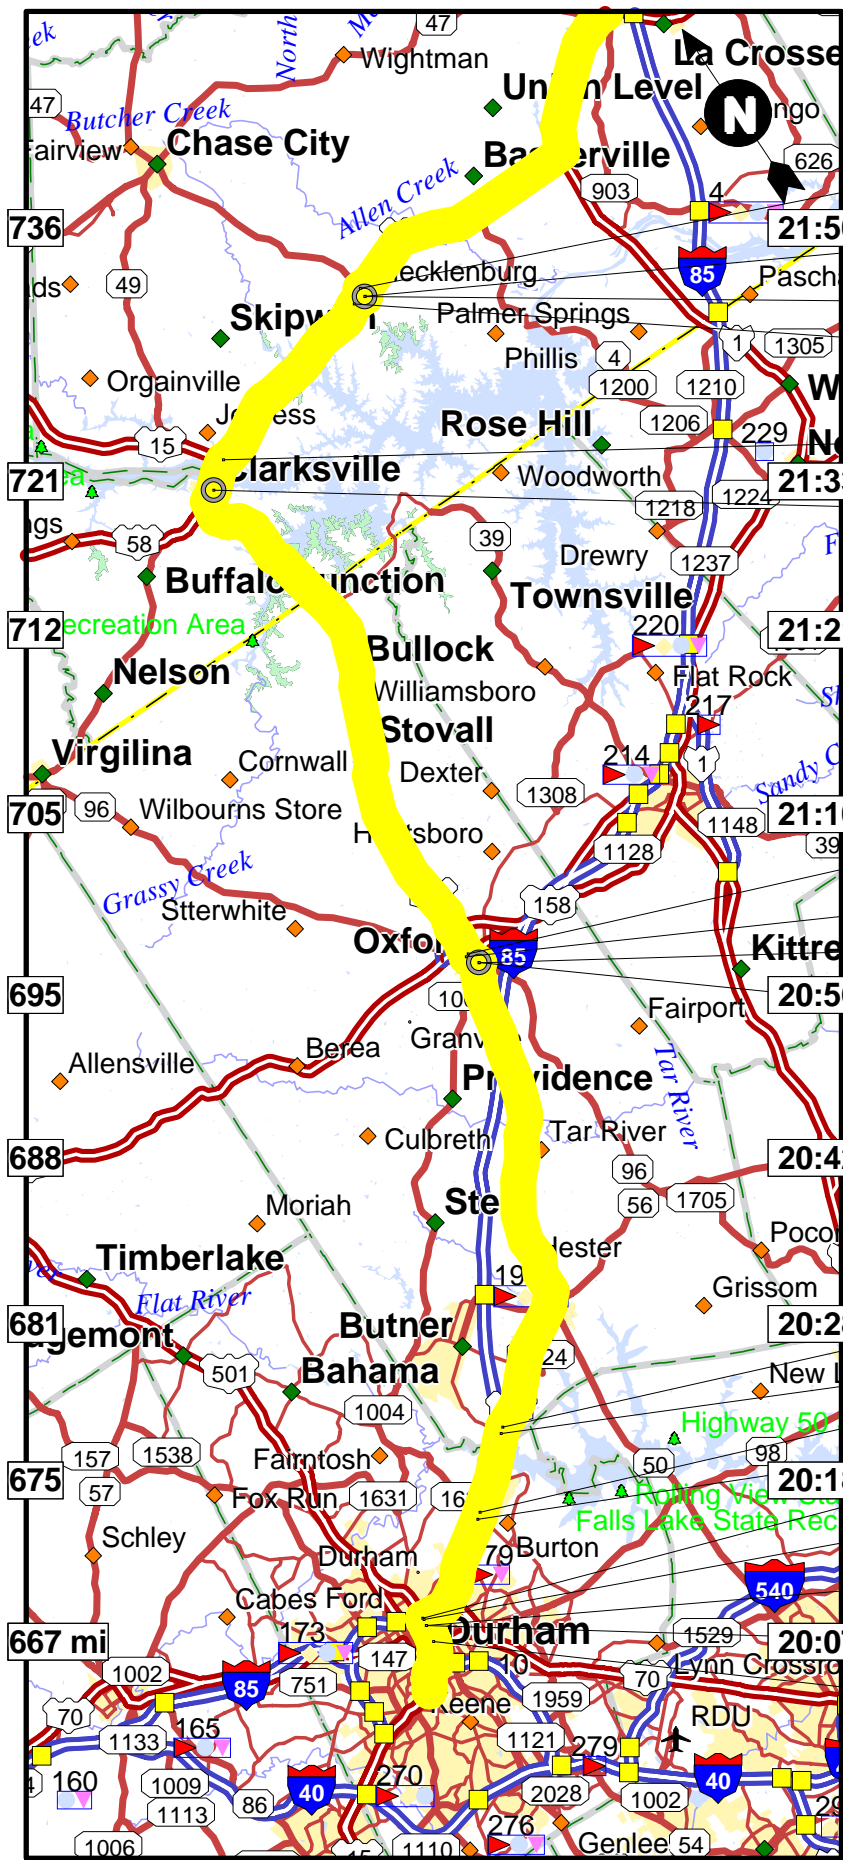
ek
47
Wightman
North
Union Level
La Crosse
ngo
47
Butcher Creek
airview
Chase City
Baskerville
626
Allen Creek
903
4
736
21:5
Mecklenburg
85
Pasch
ds
49
Skipwith
Palmer Springs
1
1305
Phillis
4
Orgainville
1200
1210
W
Jordess
Rose Hill
1206
229
15
N
721
Clarksville
Woodworth
21:3
gs
1218
1224
58
39
Drewry
1237
Buffalo Junction
Townsville
712
Recreation Area
220
21:2
Nelson
Bullock
Flat Rock
Williamsboro
217
Stovall
Virgilina
Cornwall
214
Dexter
1
Sandy C
705
96
Wilbourns Store
1308
21:1
Henrysboro
1148
1128
39
Grassy Creek
Stterwhite
158
Oxford
85
Kittre
695
20:5
100
Fairport
Granville
Berea
Tar River
Allensville
Providence
Tar River
Culbreth
688
20:4
96
Moriah
Stem
56
1705
Pocon
Chester
Timberlake
19
Grissom
Flat River
681
Egemont
Butner
20:2
24
501
Bahama
New L
1004
Highway 50
157
1538
98
Fairntosh
50
675
20:1
57
Fox Run
1631
16
Rolling View Sta
Falls Lake State Rec
Schley
Durham
179
Burton
540
Cabes Ford
173
Durham
1529
667 mi
20:0
147
10
1002
70
Lynn Crossro
85
751
Keene
1959
70
165
RDU
1133
1121
279
160
1009
270
40
40
1113
86
2028
1002
29
1006
276
1110
Genlee
54